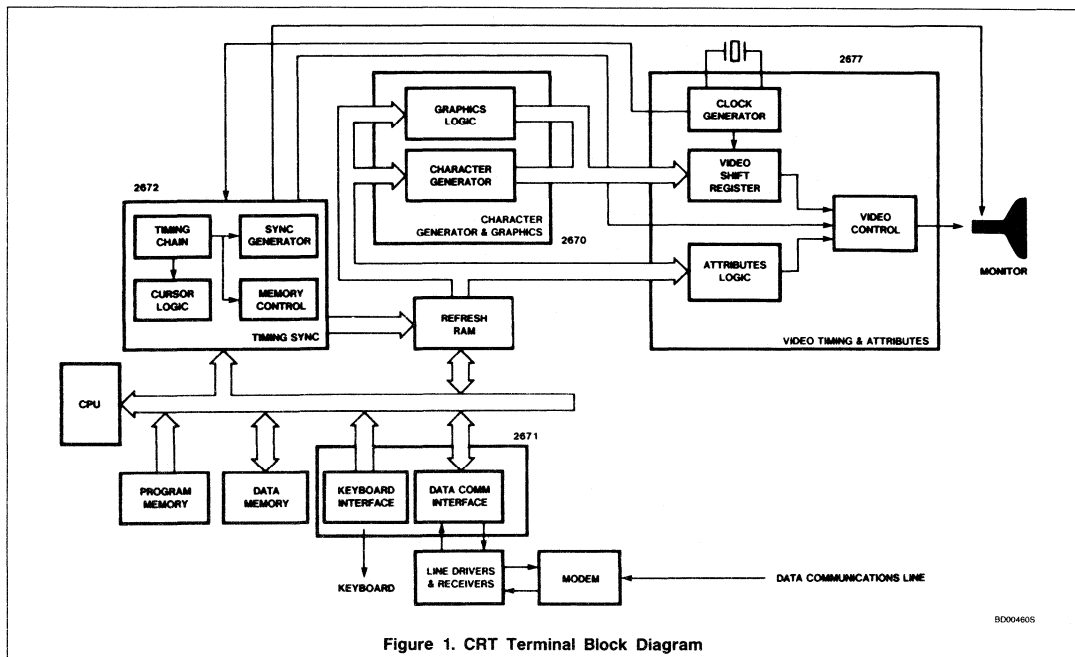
2677

GRAPHICS LOGIC

CLOCK GENERATOR

CHARACTER GENERATOR

VIDEO SHIFT REGISTER

2672

TIMING CHAIN

SYNC GENERATOR

CHARACTER GENERATOR & GRAPHICS

VIDEO CONTROL

2670

CURSOR LOGIC

MEMORY CONTROL

ATTRIBUTES LOGIC

MONITOR

TIMING SYNC

REFRESH RAM

VIDEO TIMING & ATTRIBUTES

CPU

2671

PROGRAM MEMORY

DATA MEMORY

KEYBOARD INTERFACE

DATA COMM INTERFACE

KEYBOARD

LINE DRIVERS & RECEIVERS

MODEM

DATA COMMUNICATIONS LINE

BD00460S

Figure 1. CRT Terminal Block Diagram